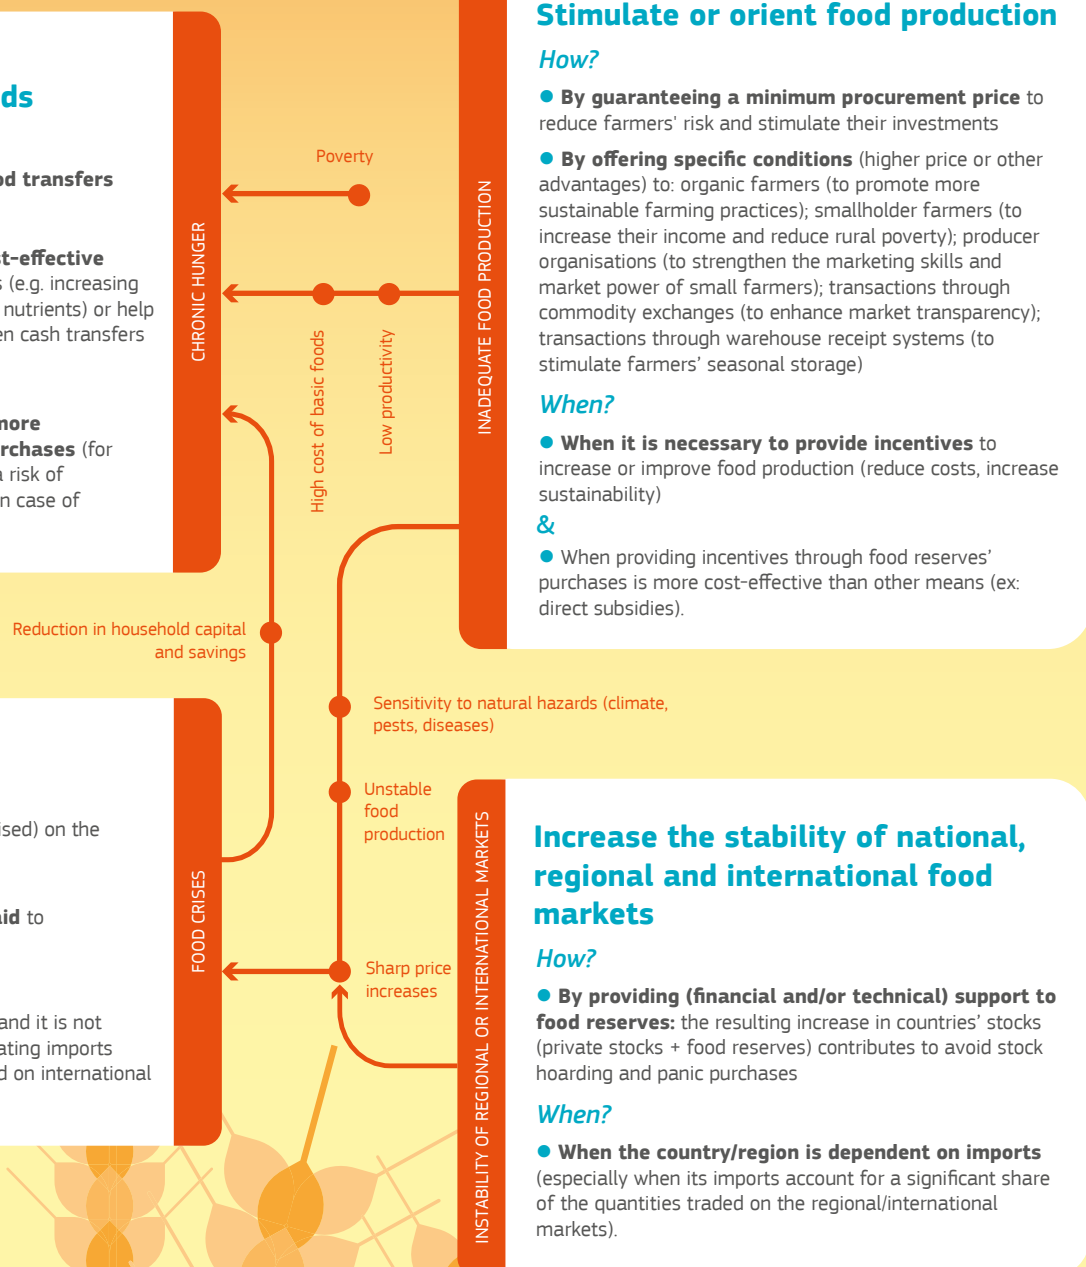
ds

od transfers

t-effective
s (e.g. increasing
nutrients) or help
en cash transfers

more
rchases (for
a risk of
n case of

sed) on the

id to

and it is not
ating imports
d on international

CHRONIC HUNGER

Poverty

High cost of basic foods

Low productivity

INADEQUATE FOOD PRODUCTION

Reduction in household capital and savings

Sensitivity to natural hazards (climate, pests, diseases)

Unstable food production

FOOD CRISES

Sharp price increases

INSTABILITY OF REGIONAL OR INTERNATIONAL MARKETS

Stimulate or orient food production

How?

● **By guaranteeing a minimum procurement price** to reduce farmers' risk and stimulate their investments

● **By offering specific conditions** (higher price or other advantages) to: organic farmers (to promote more sustainable farming practices); smallholder farmers (to increase their income and reduce rural poverty); producer organisations (to strengthen the marketing skills and market power of small farmers); transactions through commodity exchanges (to enhance market transparency); transactions through warehouse receipt systems (to stimulate farmers' seasonal storage)

When?

● **When it is necessary to provide incentives** to increase or improve food production (reduce costs, increase sustainability)

&

● When providing incentives through food reserves' purchases is more cost-effective than other means (ex: direct subsidies).

Increase the stability of national, regional and international food markets

How?

● **By providing (financial and/or technical) support to food reserves:** the resulting increase in countries' stocks (private stocks + food reserves) contributes to avoid stock hoarding and panic purchases

When?

● **When the country/region is dependent on imports** (especially when its imports account for a significant share of the quantities traded on the regional/international markets).